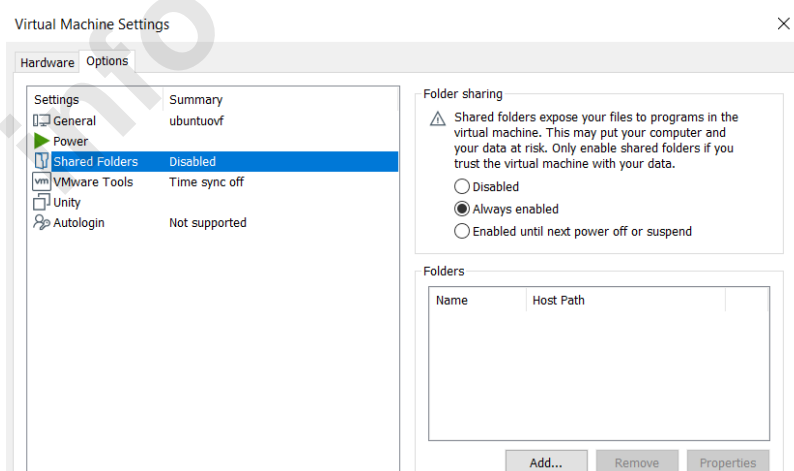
Virtual Machine Settings

Hardware Options

| Settings | Summary |
|---|---|
| General | ubuntuovf |
| Power | |
| Shared Folders | Disabled |
| VMware Tools | Time sync off |
| Unity | |
| Autologin | Not supported |

Folder sharing

Shared folders expose your files to programs in the virtual machine. This may put your computer and your data at risk. Only enable shared folders if you trust the virtual machine with your data.

Disabled
Always enabled
Enabled until next power off or suspend

Folders

| Name | Host Path |
|---|---|

Add... Remove Properties